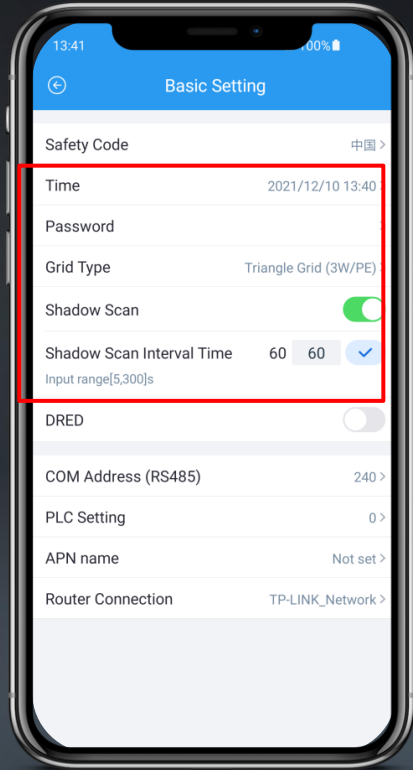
13:41
100%

Basic Setting

Safety Code 中国 >

Time 2021/12/10 13:40 >

Password

Grid Type Triangle Grid (3W/PE) >

Shadow Scan

Shadow Scan Interval Time 60 60 ✓

Input range[5,300]s

DRED

COM Address (RS485) 240 >

PLC Setting 0 >

APN name Not set >

Router Connection TP-LINK_Network >